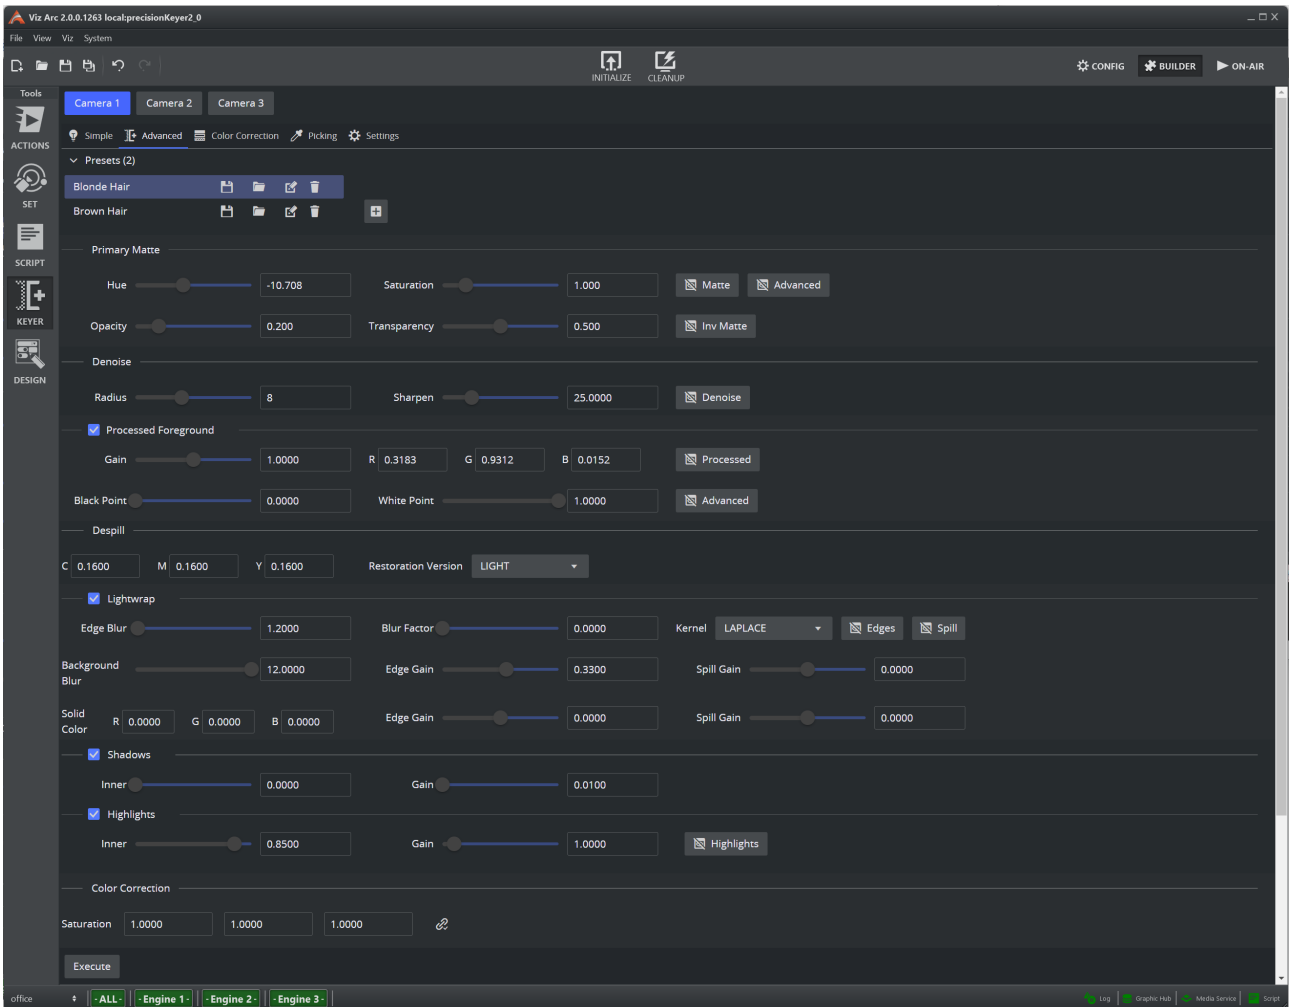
Viz Arc 2.0.0.1263 local:precisionKeyer2_0

File View Viz System

INITIALIZE CLEANUP

CONFIG BUILDER ON-AIR

Tools

ACTIONS

SET

SCRIPT

KEYER

DESIGN

Camera 1 Camera 2 Camera 3

Simple Advanced Color Correction Picking Settings

Presets (2)

Blonde Hair

Brown Hair

Primary Matte

Hue -10.708 Saturation 1.000 Matte Advanced

Opacity 0.200 Transparency 0.500 Inv Matte

Denoise

Radius 8 Sharpen 25.0000 Denoise

Processed Foreground

Gain 1.0000 R 0.3183 G 0.9312 B 0.0152 Processed

Black Point 0.0000 White Point 1.0000 Advanced

Despill

C 0.1600 M 0.1600 Y 0.1600 Restoration Version LIGHT

Lightwrap

Edge Blur 1.2000 Blur Factor 0.0000 Kernel LAPLACE Edges Spill

Background Blur 12.0000 Edge Gain 0.3300 Spill Gain 0.0000

Solid Color R 0.0000 G 0.0000 B 0.0000 Edge Gain 0.0000 Spill Gain 0.0000

Shadows

Inner 0.0000 Gain 0.0100

Highlights

Inner 0.8500 Gain 1.0000 Highlights

Color Correction

Saturation 1.0000 1.0000 1.0000

Execute

office -ALL- -Engine 1- -Engine 2- -Engine 3- Log Graphic Hub Media Service Script